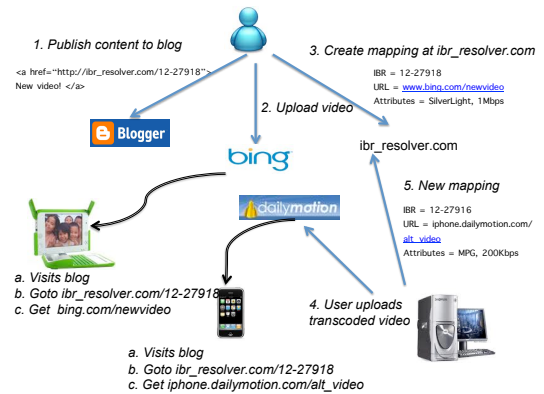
1. Publish content to blog

<a href="http://ibr_resolver.com/12-27918">
New video! </a>

Blogger

2. Upload video

bing

3. Create mapping at ibr_resolver.com

IBR = 12-27918
URL = www.bing.com/newvideo
Attributes = SilverLight, 1Mbps

ibr_resolver.com

dailymotion

5. New mapping

IBR = 12-27916
URL = iphone.dailymotion.com/alt_video
Attributes = MPG, 200Kbps

a. Visits blog
b. Goto ibr_resolver.com/12-27918
c. Get bing.com/newvideo

4. User uploads transcoded video

a. Visits blog
b. Goto ibr_resolver.com/12-27918
c. Get iphone.dailymotion.com/alt_video